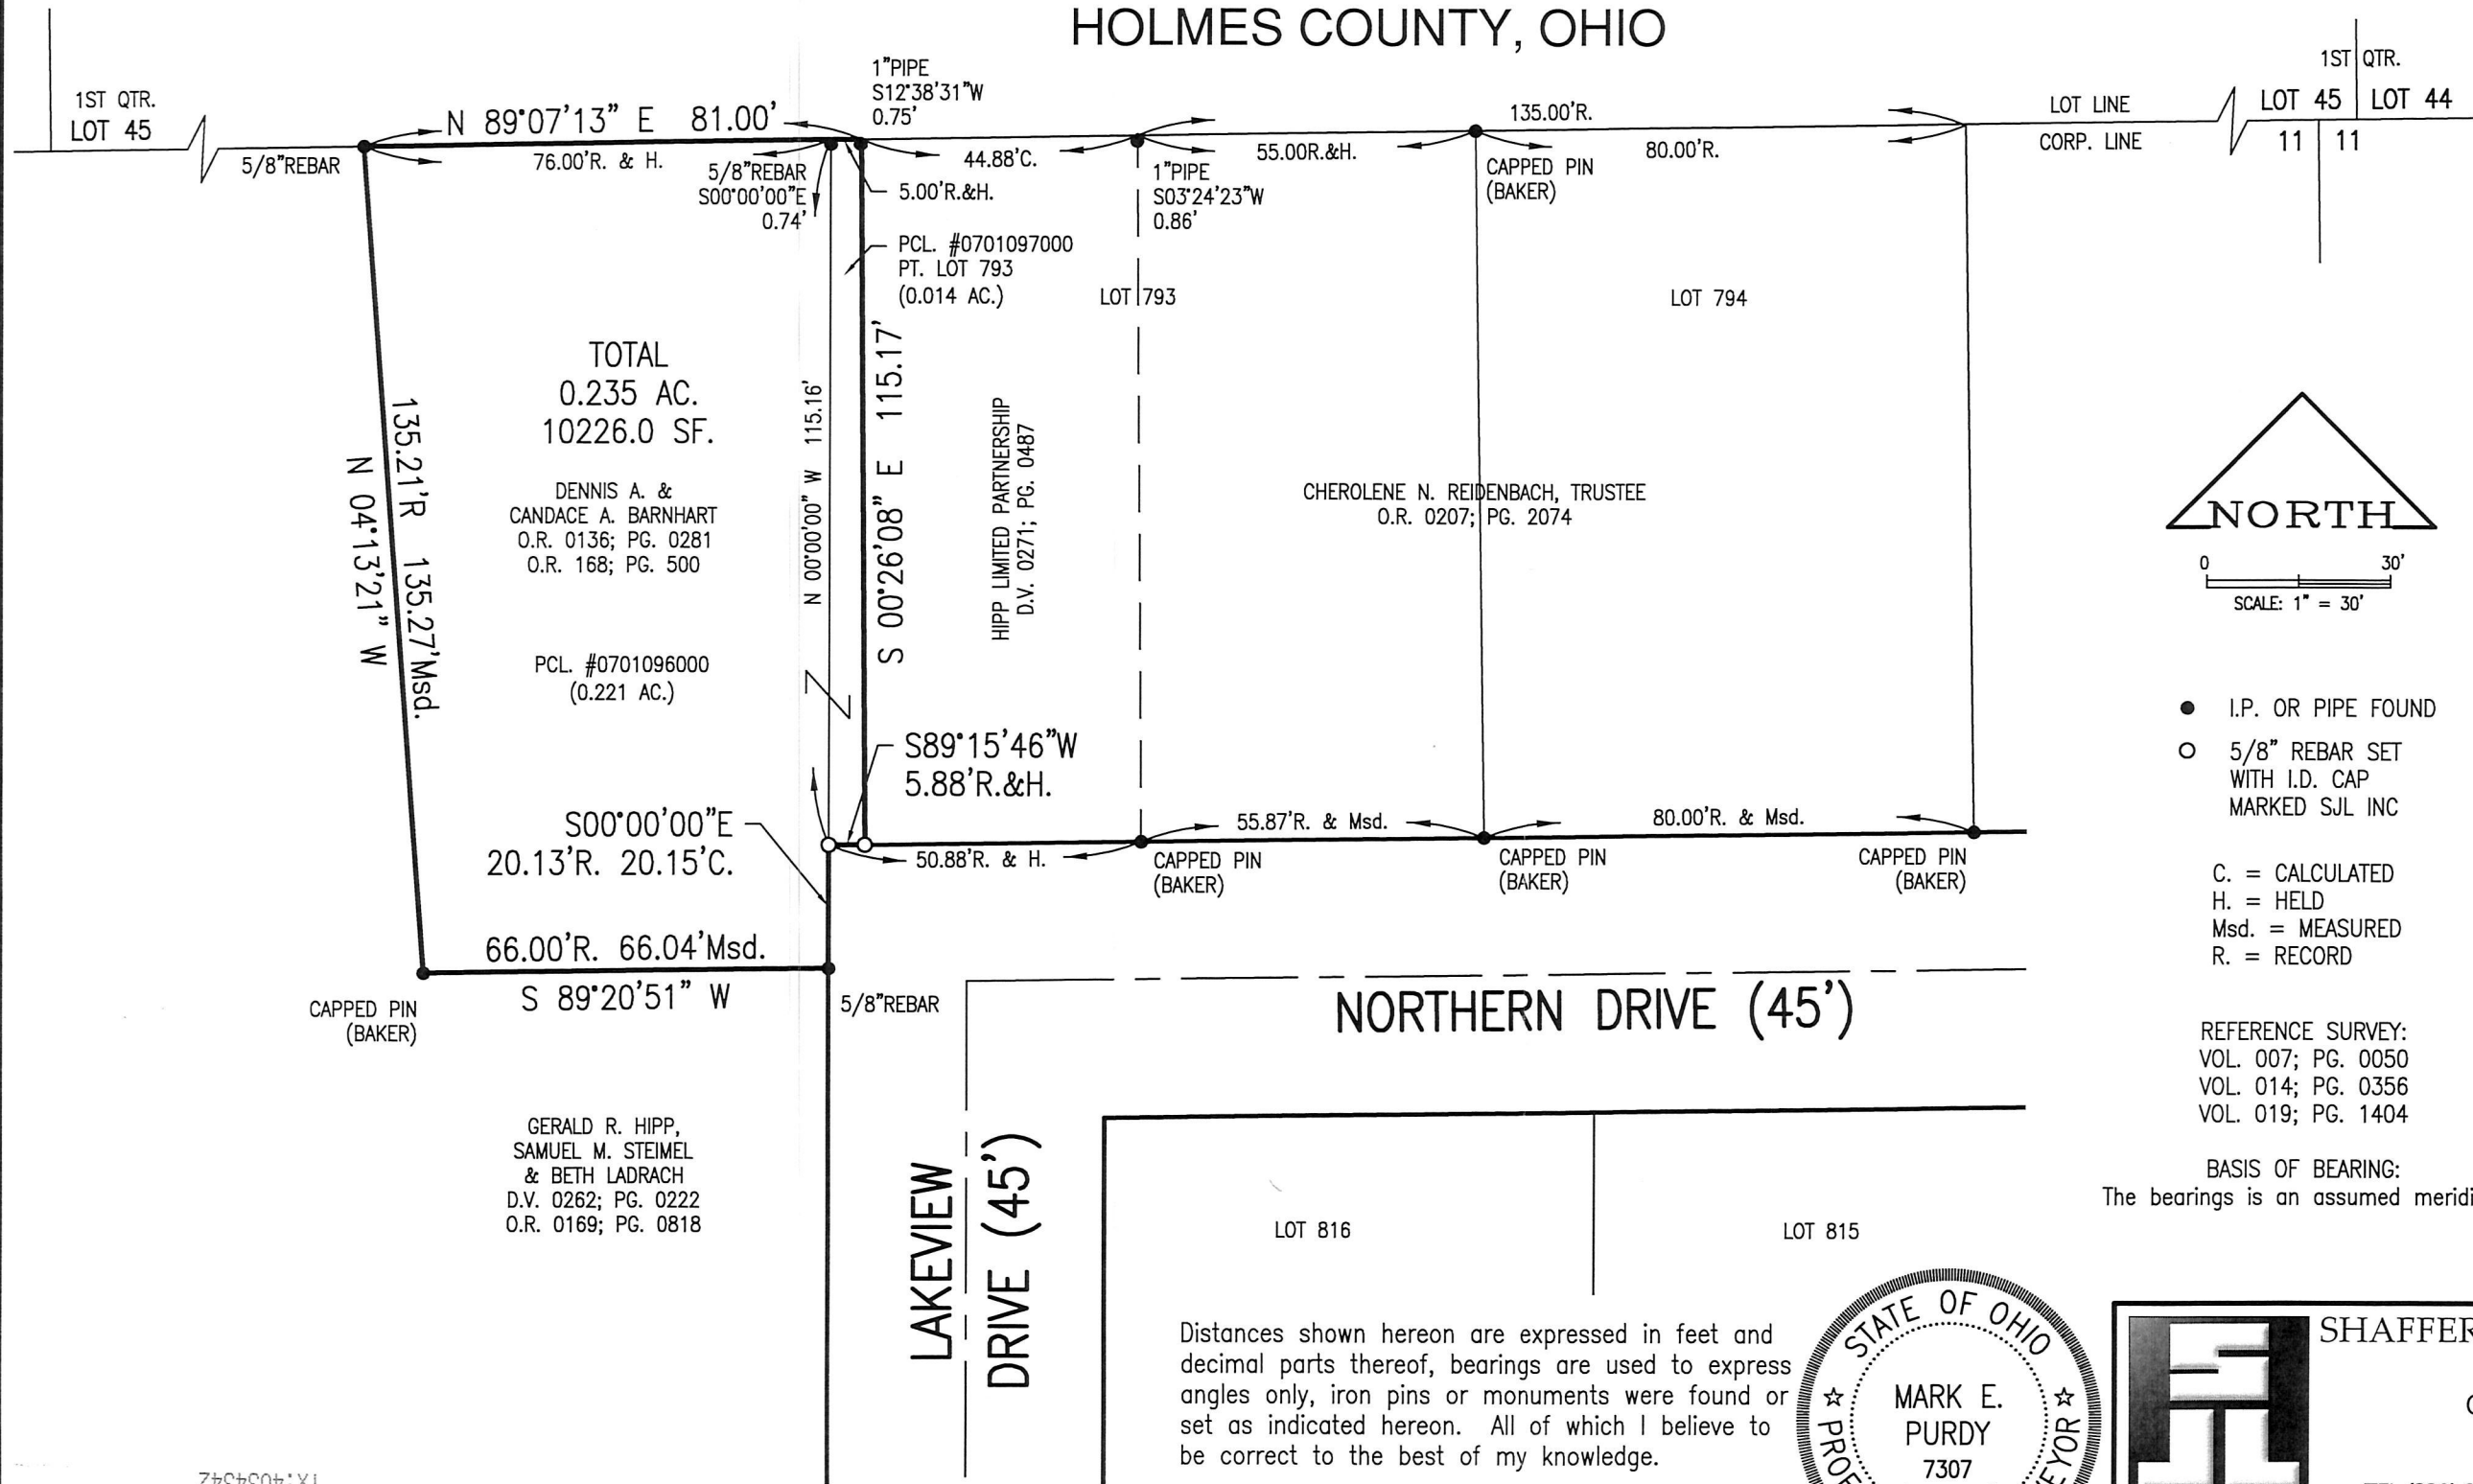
HOLMES COUNTY, OHIO

1ST QTR.
LOT 45

N 89°07'13" E 81.00'
5/8"REBAR
76.00'R. & H.
1"PIPE
S12°38'31"W
0.75'
5/8"REBAR
S00°00'00"E
0.74'
5.00'R.&H.
44.88'C.
1"PIPE
S03°24'23"W
0.86'
55.00R.&H.
135.00'R.
CAPPED PIN
(BAKER)
80.00'R.
LOT LINE
CORP. LINE
1ST QTR.
LOT 45 | LOT 44
11 | 11

PCL. #0701097000
PT. LOT 793
(0.014 AC.)
LOT 793
LOT 794

TOTAL
0.235 AC.
10226.0 SF.

DENNIS A. &
CANDACE A. BARNHART
O.R. 0136; PG. 0281
O.R. 168; PG. 500

PCL. #0701096000
(0.221 AC.)

N 04°13'21" W
135.21'R 135.27'Msd.
N 00°00'00" W 115.16'
S 00°26'08" E 115.17'

HIPP LIMITED PARTNERSHIP
D.V. 0271; PG. 0487

CHEROLENE N. REIDENBACH, TRUSTEE
O.R. 0207; PG. 2074

NORTH
0 30'
SCALE: 1" = 30'

S89°15'46"W
5.88'R.&H.
S00°00'00"E
20.13'R. 20.15'C.
50.88'R. & H.
55.87'R. & Msd.
80.00'R. & Msd.
CAPPED PIN
(BAKER)
CAPPED PIN
(BAKER)
CAPPED PIN
(BAKER)

● I.P. OR PIPE FOUND
○ 5/8" REBAR SET WITH I.D. CAP MARKED SJL INC

C. = CALCULATED
H. = HELD
Msd. = MEASURED
R. = RECORD

66.00'R. 66.04'Msd.
S 89°20'51" W
CAPPED PIN
(BAKER)
5/8"REBAR

NORTHERN DRIVE (45')

REFERENCE SURVEY:
VOL. 007; PG. 0050
VOL. 014; PG. 0356
VOL. 019; PG. 1404

BASIS OF BEARING:
The bearings is an assumed meridi

GERALD R. HIPP,
SAMUEL M. STEIMEL
& BETH LADRACH
D.V. 0262; PG. 0222
O.R. 0169; PG. 0818

LAKEVIEW DRIVE (45')

LOT 816
LOT 815

Distances shown hereon are expressed in feet and decimal parts thereof, bearings are used to express angles only, iron pins or monuments were found or set as indicated hereon. All of which I believe to be correct to the best of my knowledge.

STATE OF OHIO
MARK E.
PURDY
7307
PRO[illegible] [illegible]EYOR

SHAFFER

TX:402342